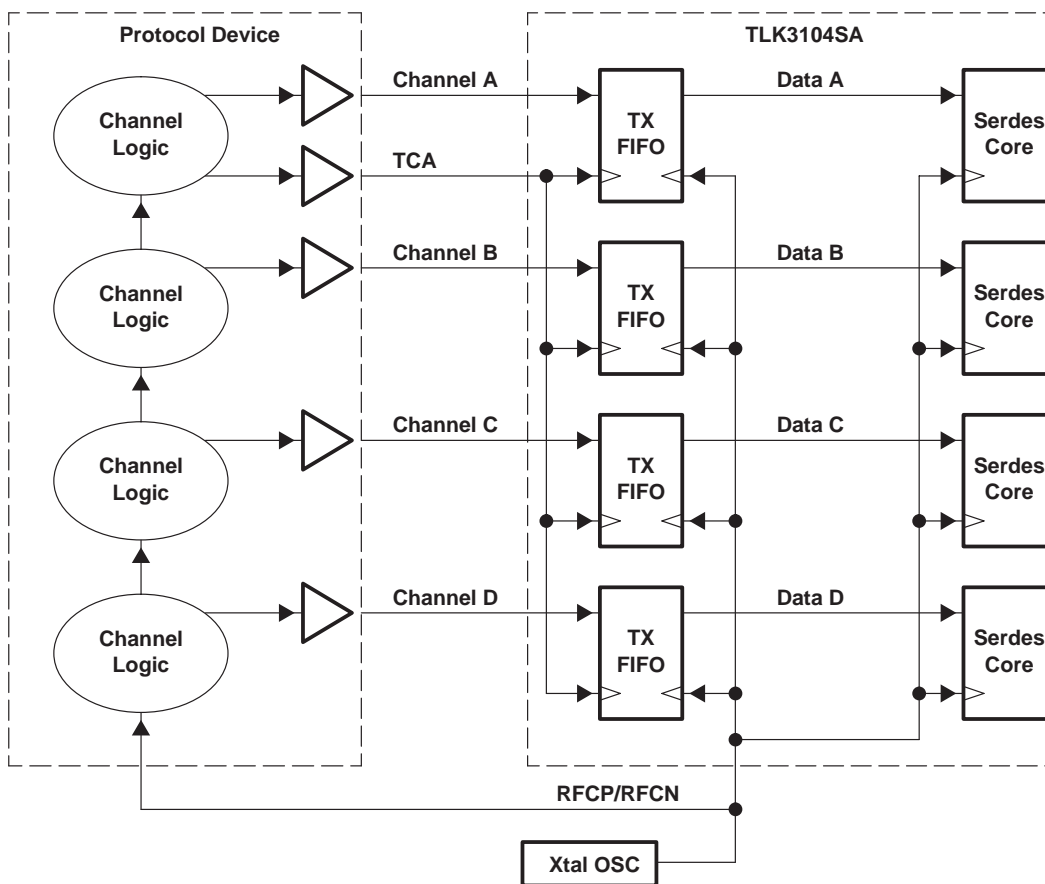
Protocol Device

TLK3104SA

Channel A

Data A

Channel Logic

TX FIFO

Serdes Core

TCA

Channel B

Data B

Channel Logic

TX FIFO

Serdes Core

Channel C

Data C

Channel Logic

TX FIFO

Serdes Core

Channel D

Data D

Channel Logic

TX FIFO

Serdes Core

RFCP/RFCN

Xtal OSC